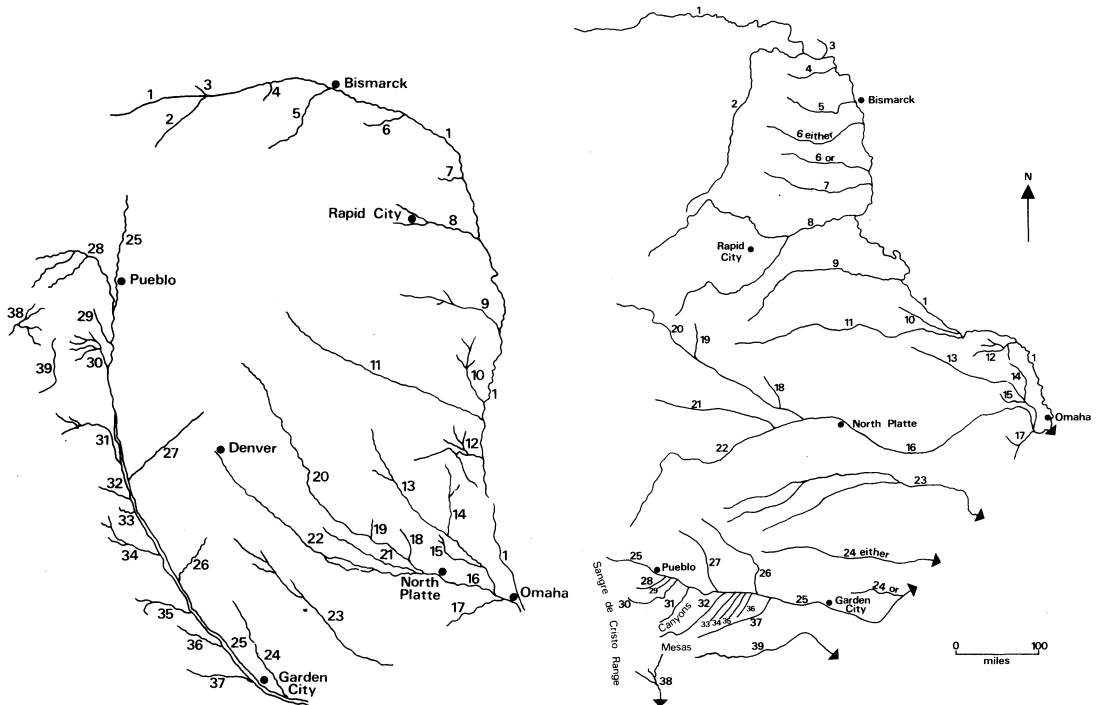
1
2
3
4
Bismarck
5
6
1
7
Rapid City
8
25
28
Pueblo
9
38
29
30
39
11
10
1
31
12
27
Denver
32
13
20
33
14
34
19
18
22
15
26
21
North Platte
16
Omaha
17
1
23
35
36
25
24
37
Garden City

1
3
4
2
5
Bismarck
6 either
6 or
7
N
8
Rapid City
9
1
20
10
19
11
13
12
1
14
18
15
21
Omaha
North Platte
17
22
16
23
24 either
25
Pueblo
27
26
Sangre de Cristo Range
28
29
30
31
32
Canyons
33
34
35
36
37
25
Garden City
24 or
0
100
miles
Mesas
39
38